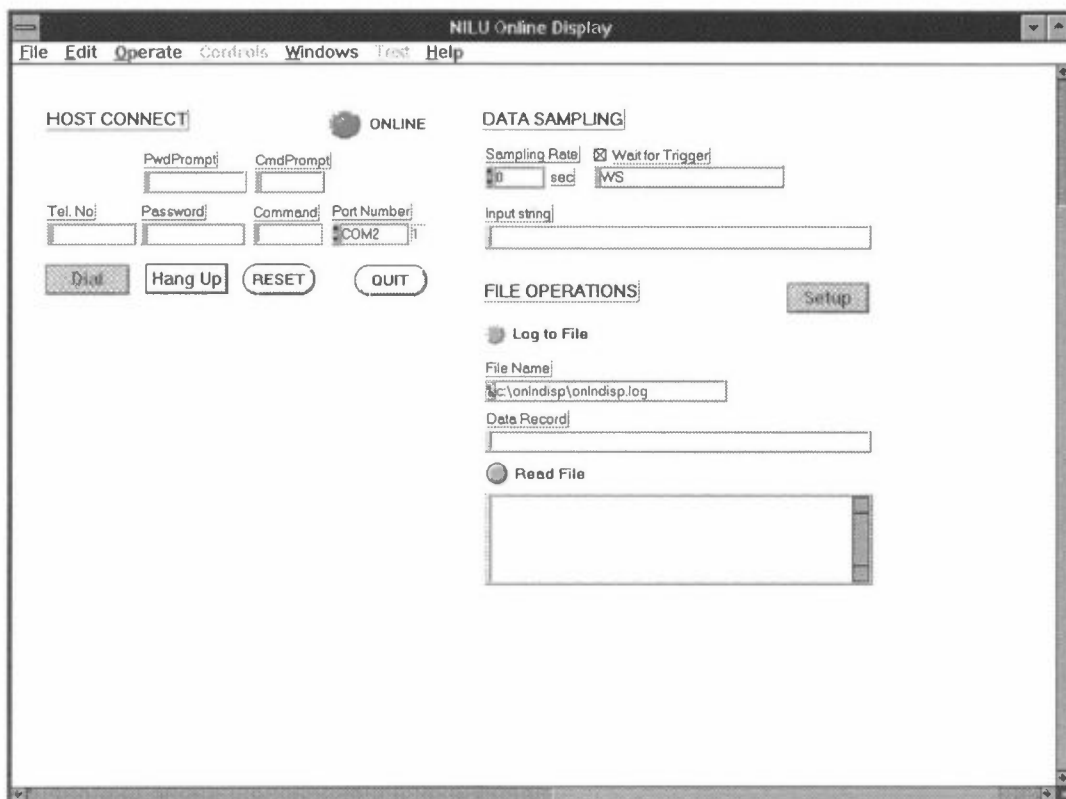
NILU Online Display

File Edit Operate Controls Windows Test Help

HOST CONNECT

ONLINE

PwdPrompt CmdPrompt

Tel. No Password Command Port Number

COM2

Dial Hang Up RESET QUIT

DATA SAMPLING

Sampling Rate ☒ Wait for Trigger

0 sec WS

Input string

FILE OPERATIONS

Setup

Log to File

File Name

c:\onlndisp\onlndisp.log

Data Record

Read File